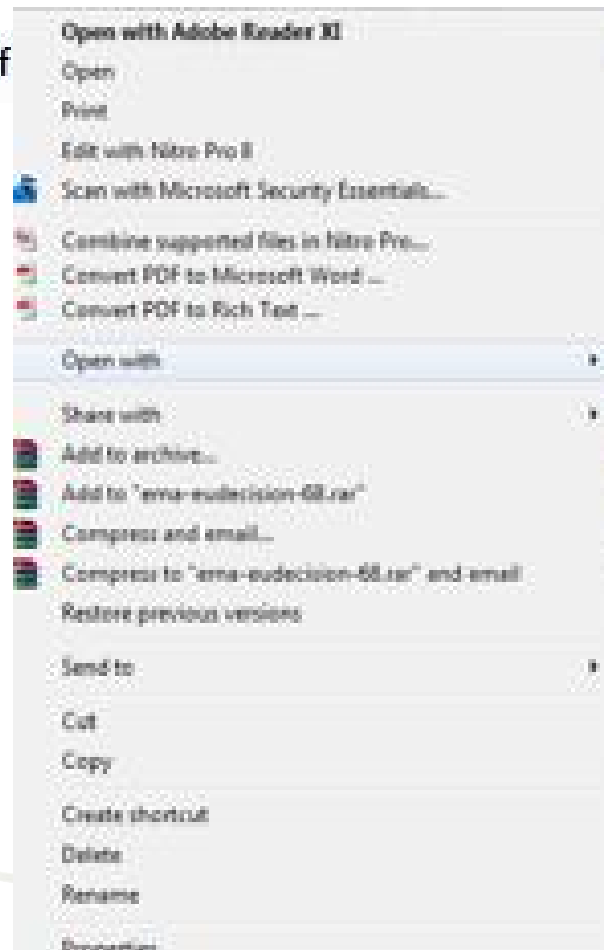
f

Open with Adobe Reader XI
Open
Print
Edit with Nitro Pro 8
Scan with Microsoft Security Essentials...
Combine supported files in Nitro Pro...
Convert PDF to Microsoft Word ...
Convert PDF to Rich Text ...
Open with
Share with
Add to archive...
Add to "ema-eudecision-68.rar"
Compress and email...
Compress to "ema-eudecision-68.rar" and email
Restore previous versions
Send to
Cut
Copy
Create shortcut
Delete
Rename
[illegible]